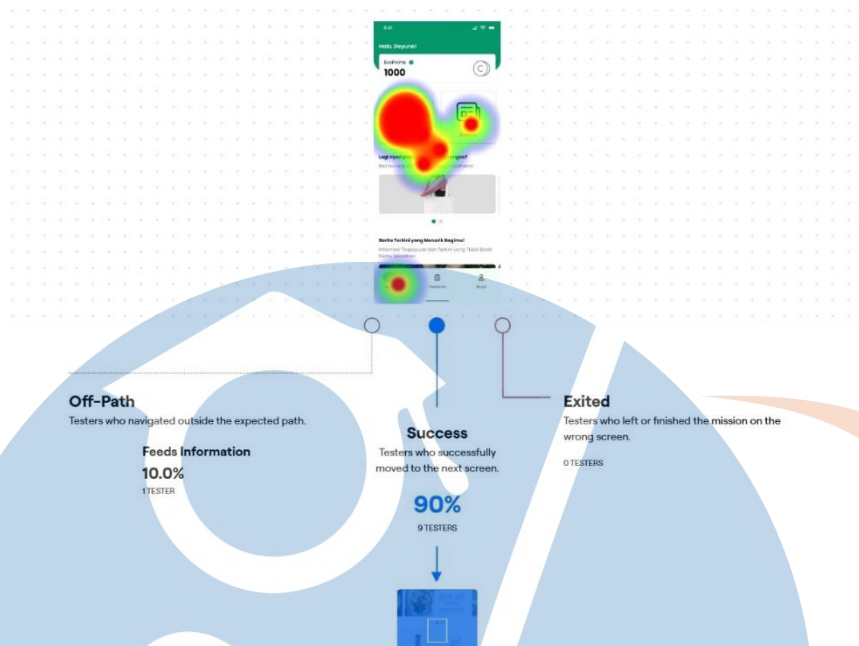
Halo, Deyuras!

EcoPoints

1000

Berita Terkini yang Menarik Bagimu!

Off-Path

Testers who navigated outside the expected path.

Feeds Information

10.0%

1 TESTER

Success

Testers who successfully moved to the next screen.

90%

9 TESTERS

Exited

Testers who left or finished the mission on the wrong screen.

0 TESTERS